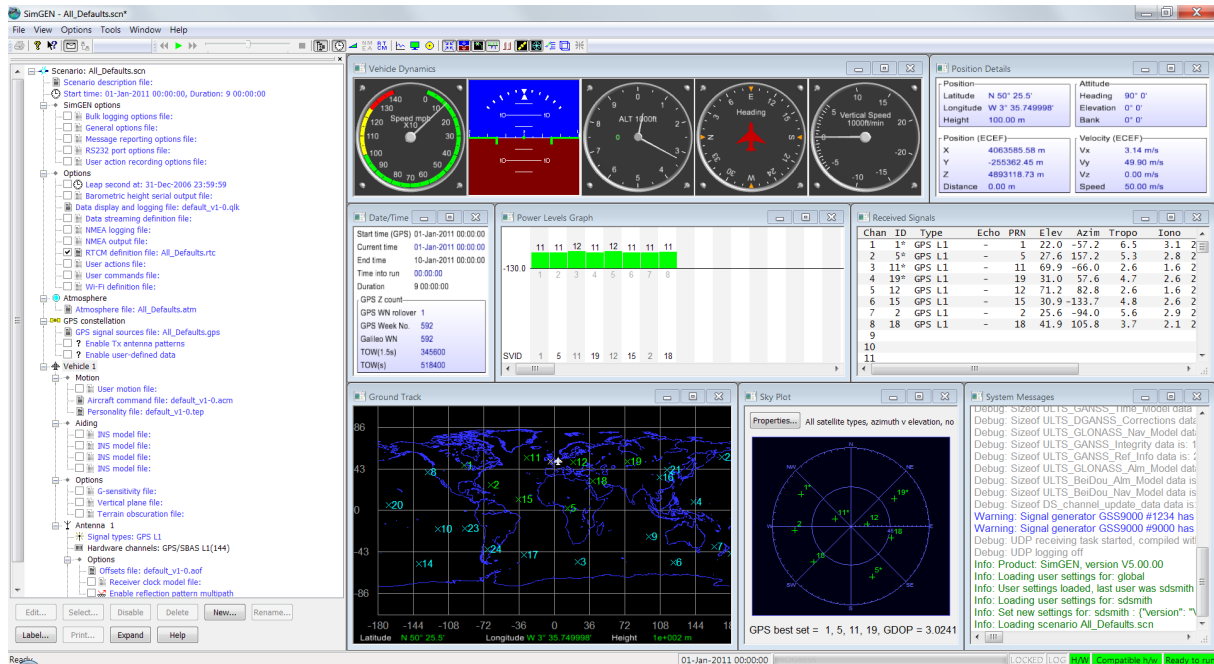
SimGEN - All_Defaults.scn*

File View Options Tools Window Help

Scenario: All_Defaults.scn
Scenario description file:
Start time: 01-Jan-2011 00:00:00, Duration: 9 00:00:00
SimGEN options
Bulk logging options file:
General options file:
Message reporting options file:
RS232 port options file:
User action recording options file:
Options
Leap second at: 31-Dec-2006 23:59:59
Barometric height serial output file:
Data display and logging file: default_v1-0.qlk
Data streaming definition file:
NMEA logging file:
NMEA output file:
RTCM definition file: All_Defaults.rtc
User actions file:
User commands file:
Wi-Fi definition file:
Atmosphere
Atmosphere file: All_Defaults.atm
GPS constellation
GPS signal sources file: All_Defaults.gps
Enable Tx antenna patterns
Enable user-defined data
Vehicle 1
Motion
User motion file:
Aircraft command file: default_v1-0.acm
Personality file: default_v1-0.tep
Aiding
INS model file:
INS model file:
INS model file:
INS model file:
Options
G-sensitivity file:
Vertical plane file:
Terrain obscuration file:
Antenna 1
Signal types: GPS L1
Hardware channels: GPS/SBAS L1(144)
Options
Offsets file: default_v1-0.aof
Receiver clock model file:
Enable reflection pattern multipath

Edit... Select... Disable Delete New... Rename...
Label... Print... Expand Help

Vehicle Dynamics
140 Speed mph X10 120 110 100 90 80 70 60 50 40 30 20 10
10 10 10 10
ALT 1000ft
Heading
Vertical Speed 1000ft/min

Position Details
Position
Latitude N 50° 25.5'
Longitude W 3° 35.749998'
Height 100.00 m
Attitude
Heading 90° 0'
Elevation 0° 0'
Bank 0° 0'
Position (ECEF)
X 4063585.58 m
Y -255362.45 m
Z 4893118.73 m
Distance 0.00 m
Velocity (ECEF)
Vx 3.14 m/s
Vy 49.90 m/s
Vz 0.00 m/s
Speed 50.00 m/s

Date/Time
Start time (GPS) 01-Jan-2011 00:00:00
Current time 01-Jan-2011 00:00:00
End time 10-Jan-2011 00:00:00
Time into run 00:00:00
Duration 9 00:00:00
GPS Z count
GPS WN rollover 1
GPS Week No. 592
Galileo WN 592
TOW(1.5s) 345600
TOW(s) 518400

Power Levels Graph
11 11 12 11 12 11 11 11
-130.0
1 2 3 4 5 6 7 8
SVID 1 5 11 19 12 15 2 18

Received Signals
| Chan | ID | Type | Echo | PRN | Elev | Azim | Tropo | Iono |
|---|---|---|---|---|---|---|---|---|
| 1 | 1* | GPS L1 | - | 1 | 22.0 | -57.2 | 6.5 | 3.1 |
| 2 | 5* | GPS L1 | - | 5 | 27.6 | 157.2 | 5.3 | 2.8 |
| 3 | 11* | GPS L1 | - | 11 | 69.9 | -66.0 | 2.6 | 1.6 |
| 4 | 19* | GPS L1 | - | 19 | 31.0 | 57.6 | 4.7 | 2.6 |
| 5 | 12 | GPS L1 | - | 12 | 71.2 | 82.8 | 2.6 | 1.6 |
| 6 | 15 | GPS L1 | - | 15 | 30.9 | -133.7 | 4.8 | 2.6 |
| 7 | 2 | GPS L1 | - | 2 | 25.6 | -94.0 | 5.6 | 2.9 |
| 8 | 18 | GPS L1 | - | 18 | 41.9 | 105.8 | 3.7 | 2.1 |
| 9 | | | | | | | | |
| 10 | | | | | | | | |
| 11 | | | | | | | | |

Ground Track
86 43 0 -43 -86
8 1 11 12 19 21 16 2 18 15 20 5 4 10 23 9 24 17 3 6 7 14
-180 -144 -108 -72 -36 0 36 72 108 144 180
Latitude N 50° 25.5' Longitude W 3° 35.749998' Height 1e+002 m

Sky Plot
Properties... All satellite types, azimuth v elevation, no
1* 19* 11* 12 2 18 15 5*
GPS best set = 1, 5, 11, 19, GDOP = 3.0241

System Messages
Debug: Sizeof ULTS_GANSS_Time_Model data
Debug: Sizeof ULTS_DGANSS_Corrections data
Debug: Sizeof ULTS_GLONASS_Nav_Model data
Debug: Sizeof ULTS_GANSS_Integrity data is: 1
Debug: Sizeof ULTS_GANSS_Ref_Info data is: 2
Debug: Sizeof ULTS_GLONASS_Alm_Model data
Debug: Sizeof ULTS_BeiDou_Alm_Model data is
Debug: Sizeof ULTS_BeiDou_Nav_Model data is
Debug: Sizeof DS_channel_update_data is
Warning: Signal generator GSS9000 #1234 has
Warning: Signal generator GSS9000 #9000 has
Debug: UDP receiving task started, compiled with
Debug: UDP logging off
Info: Product: SimGEN, version V5.00.00
Info: Loading user settings for: global
Info: User settings loaded, last user was sdsmith
Info: Loading user settings for: sdsmith
Info: Set new settings for: sdsmith : {"version": "\
Info: Loading scenario All_Defaults.scn

Ready 01-Jan-2011 00:00:00 LOCKED LOG H/W Compatible h/w Ready to run